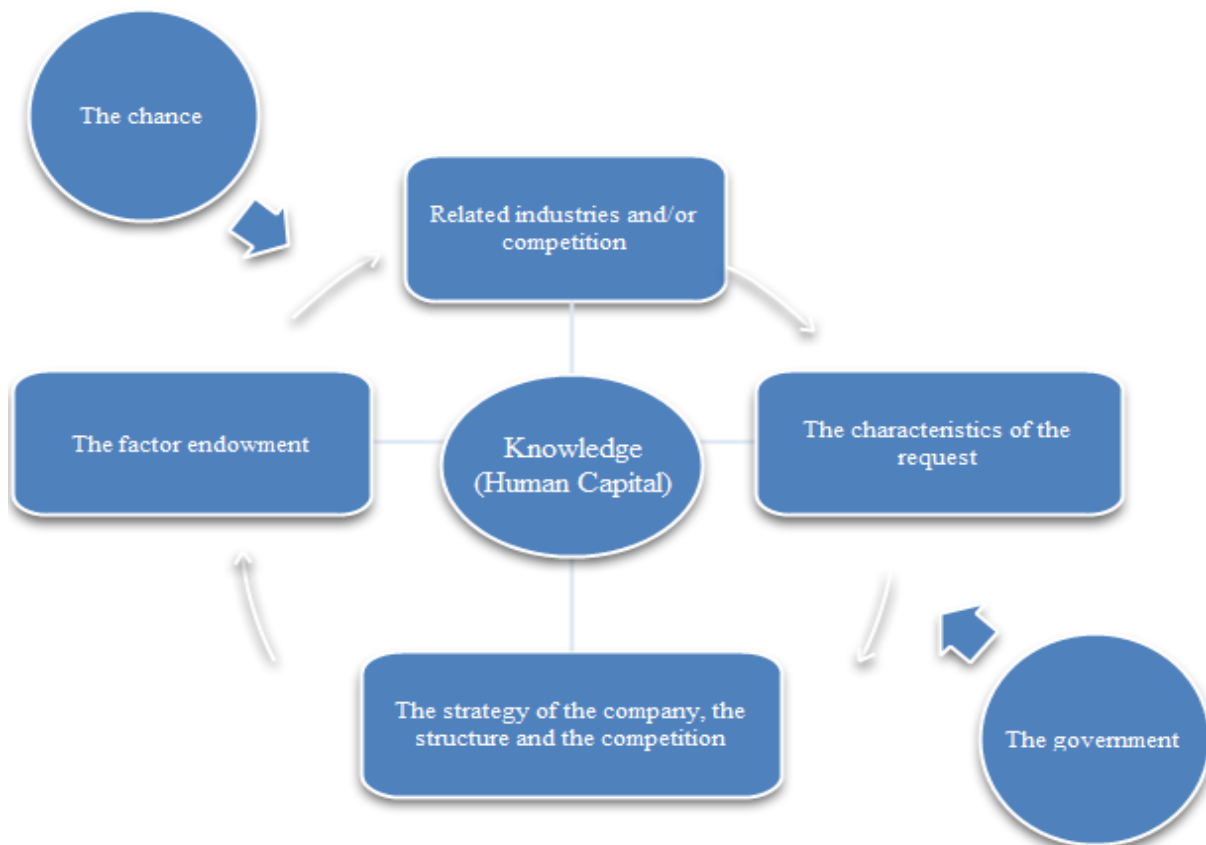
The chance

Related industries and/or competition

The factor endowment

Knowledge (Human Capital)

The characteristics of the request

The strategy of the company, the structure and the competition

The government